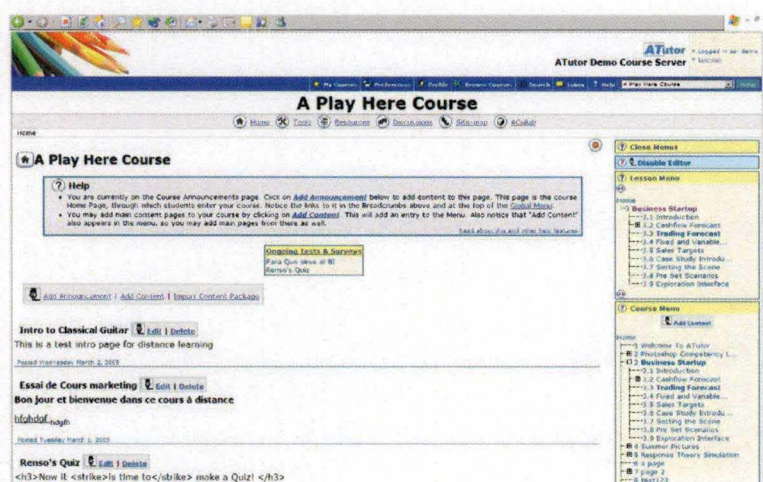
ATutor
ATutor Demo Course Server

My Courses | Preferences | Profile | Browse Courses | Search | Inbox | Help | A Play Here Course

A Play Here Course

Home | Tools | Resources | Discussions | Sitemap | eGuide

Home

A Play Here Course

Help
• You are currently on the Course Announcements page. Click on Add Announcement below to add content to this page. This page is the course Home Page, through which students enter your course. Notice the links to it in the Breadcrumbs above and at the top of the Global Menu.
• You may add main content pages to your course by clicking on Add Content. This will add an entry to the Menu. Also notice that "Add Content" also appears in the menu, so you may add main pages from there as well.
Read about this and other help features

Ongoing Tests & Surveys
Para Que sieve el 80
Renso's Quiz

Add Announcement | Add Content | Import Content Package

Intro to Classical Guitar Edit | Delete
This is a test intro page for distance learning
Posted Wednesday March 2, 2005

Essai de Cours marketing Edit | Delete
Bon jour et bienvenue dans ce cours à distance
hfghdgf hdgfh
Posted Tuesday March 1, 2005

Renso's Quiz Edit | Delete
<h3>Now it <strike>is time to</strike> make a Quiz! </h3>

Close Menus
Disable Editor
Lesson Menu
Home
Business Startup
3.1 Introduction
3.2 Cashflow Forecast
3.3 Trading Forecast
3.4 Fixed and Variable...
3.5 Sales Targets
3.6 Case Study Introdu...
3.7 Setting the Scene
3.8 Pre Set Scenarios
3.9 Exploration Interface

Course Menu
Add Content
Home
1 Welcome To ATutor
2 Photoshop Competency I...
3 Business Startup
3.1 Introduction
3.2 Cashflow Forecast
3.3 Trading Forecast
3.4 Fixed and Variable...
3.5 Sales Targets
3.6 Case Study Introdu...
3.7 Setting the Scene
3.8 Pre Set Scenarios
3.9 Exploration Interface
4 Summer Pictures
5 Response Theory Simulation
6 a page
7 page 2
8 test123